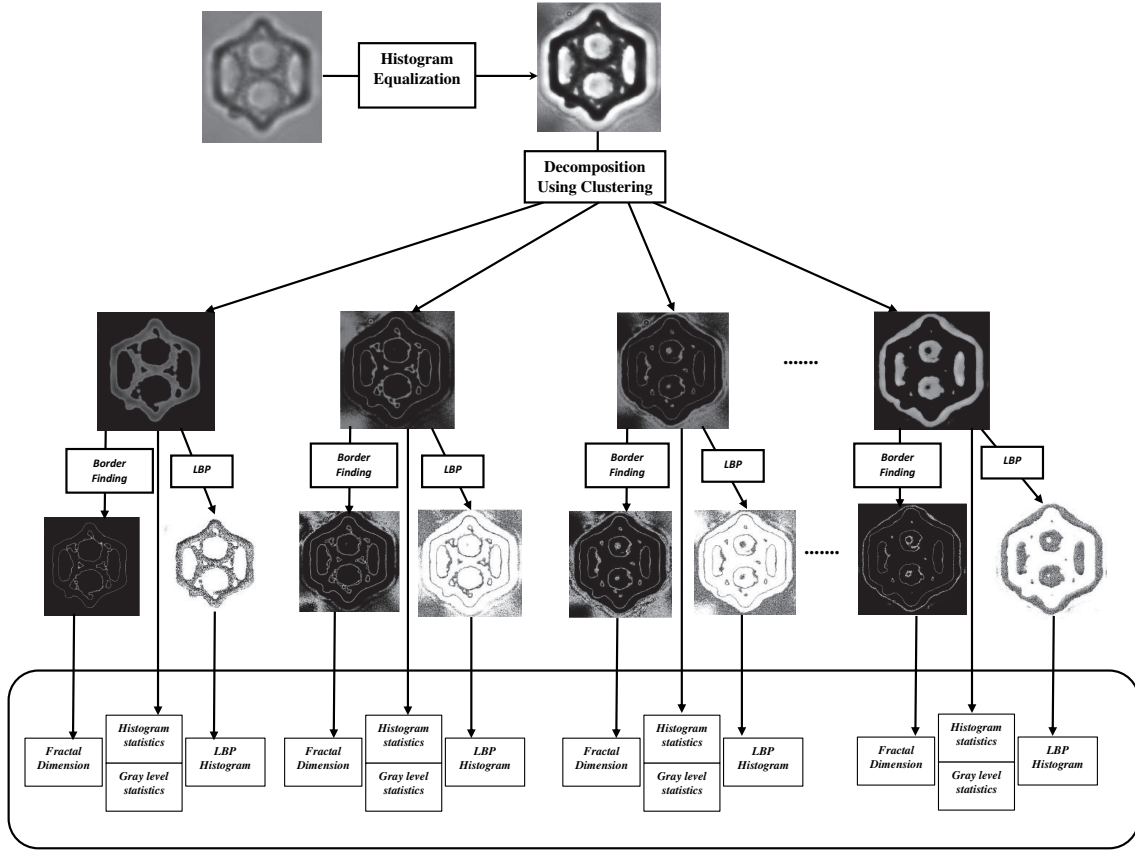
Histogram Equalization

Decomposition Using Clustering

.......

Border Finding

LBP

Border Finding

LBP

Border Finding

LBP

Border Finding

LBP

.......

Fractal Dimension

Histogram statistics

Gray level statistics

LBP Histogram

Fractal Dimension

Histogram statistics

Gray level statistics

LBP Histogram

Fractal Dimension

Histogram statistics

Gray level statistics

LBP Histogram

Fractal Dimension

Histogram statistics

Gray level statistics

LBP Histogram